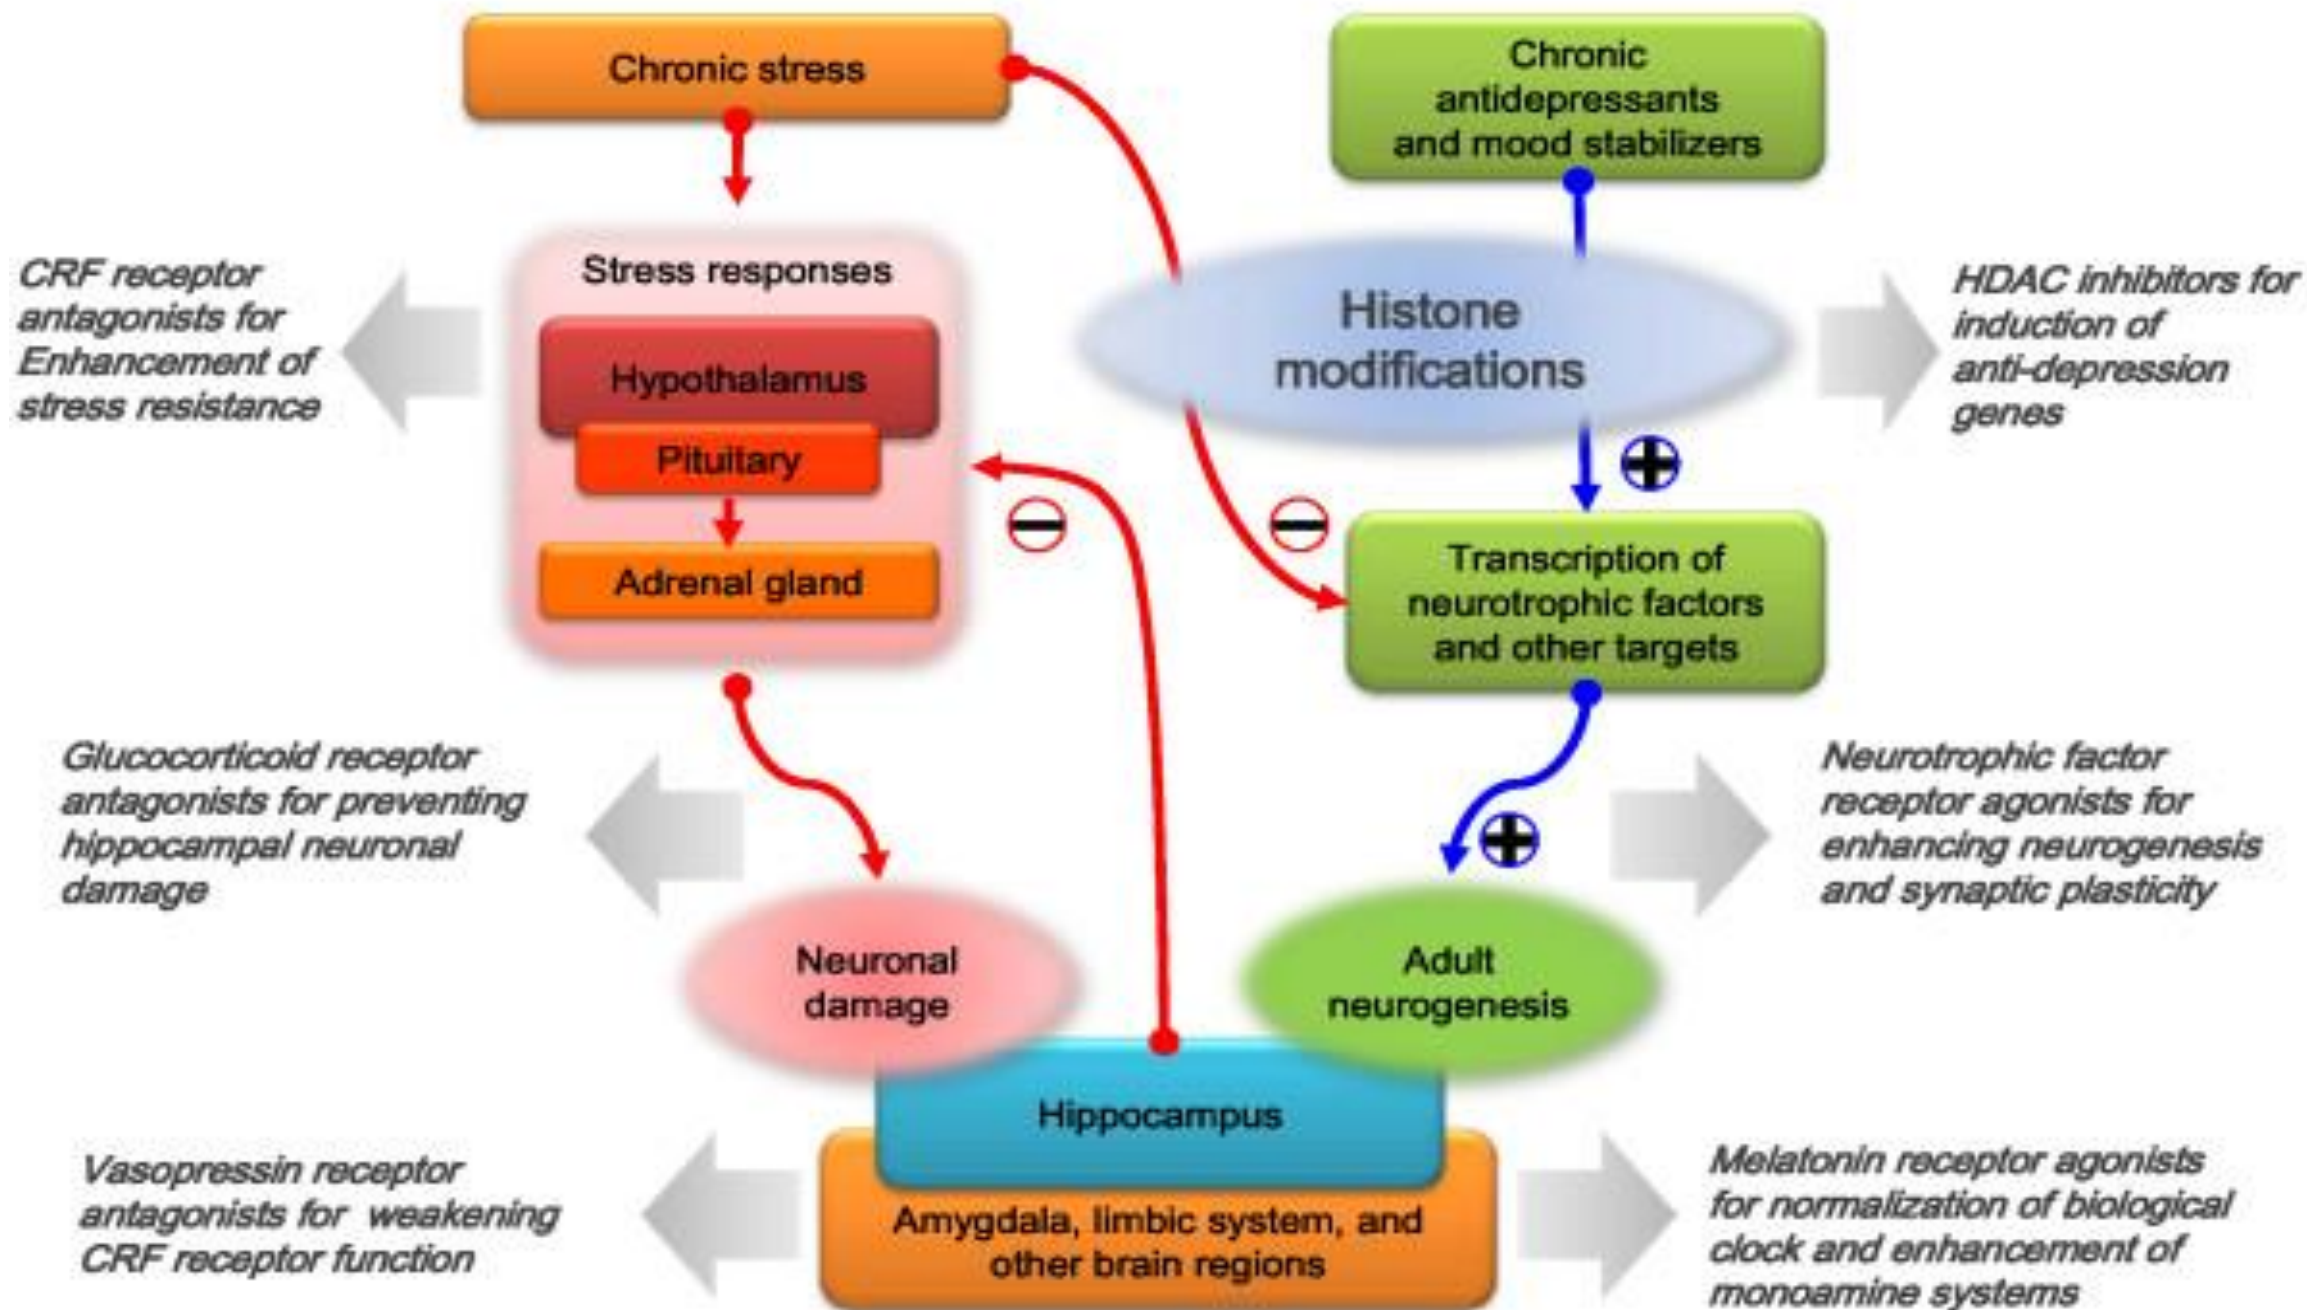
Chronic stress

Chronic antidepressants and mood stabilizers

CRF receptor antagonists for Enhancement of stress resistance

Stress responses

Hypothalamus

Pituitary

Adrenal gland

Histone modifications

HDAC inhibitors for induction of anti-depression genes

Transcription of neurotrophic factors and other targets

Glucocorticoid receptor antagonists for preventing hippocampal neuronal damage

Neurotrophic factor receptor agonists for enhancing neurogenesis and synaptic plasticity

Neuronal damage

Adult neurogenesis

Hippocampus

Amygdala, limbic system, and other brain regions

Vasopressin receptor antagonists for weakening CRF receptor function

Melatonin receptor agonists for normalization of biological clock and enhancement of monoamine systems